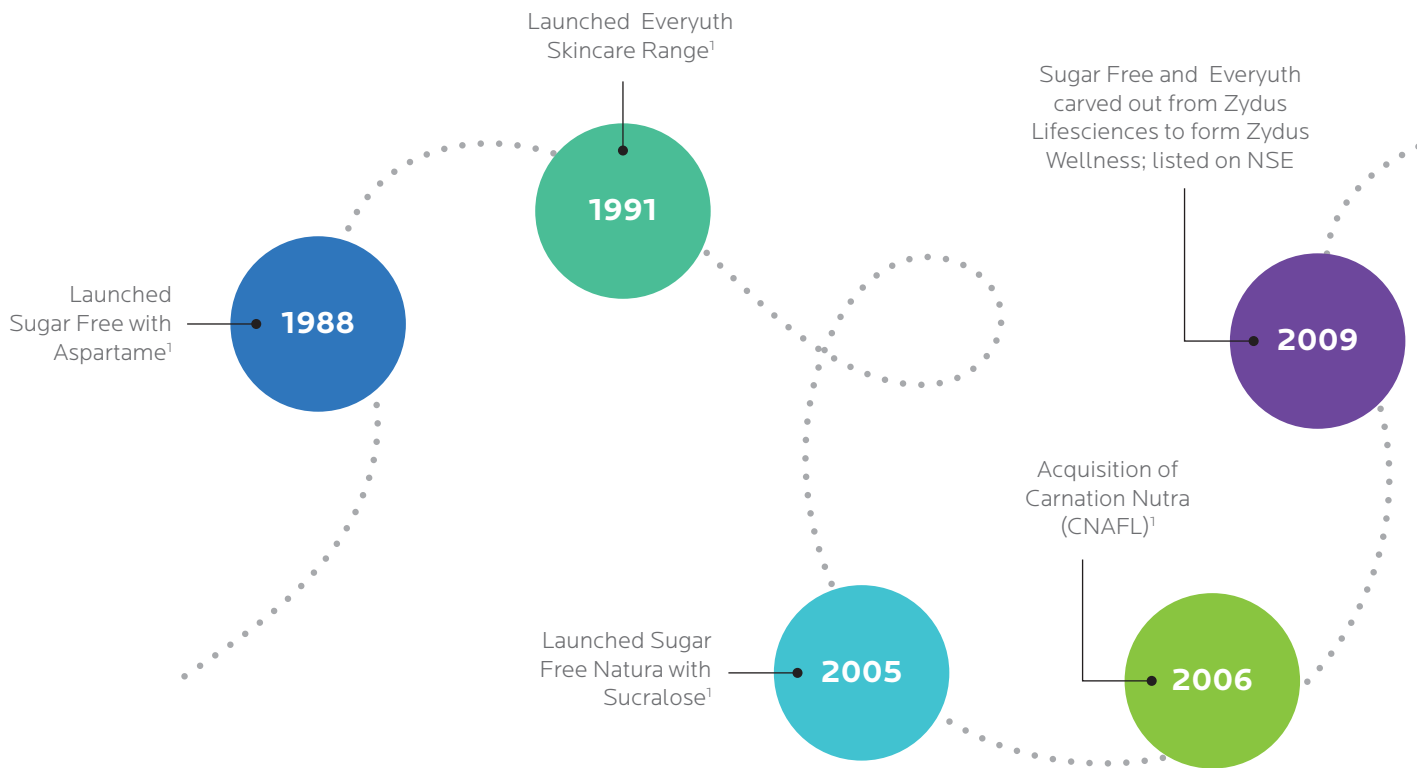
Launched Everyuth Skincare Range$^1$

1991

Sugar Free and Everyuth carved out from Zydus Lifesciences to form Zydus Wellness; listed on NSE

Launched Sugar Free with Aspartame$^1$

1988

2009

Acquisition of Carnation Nutra (CNAFL)$^1$

Launched Sugar Free Natura with Sucralose$^1$

2005

2006